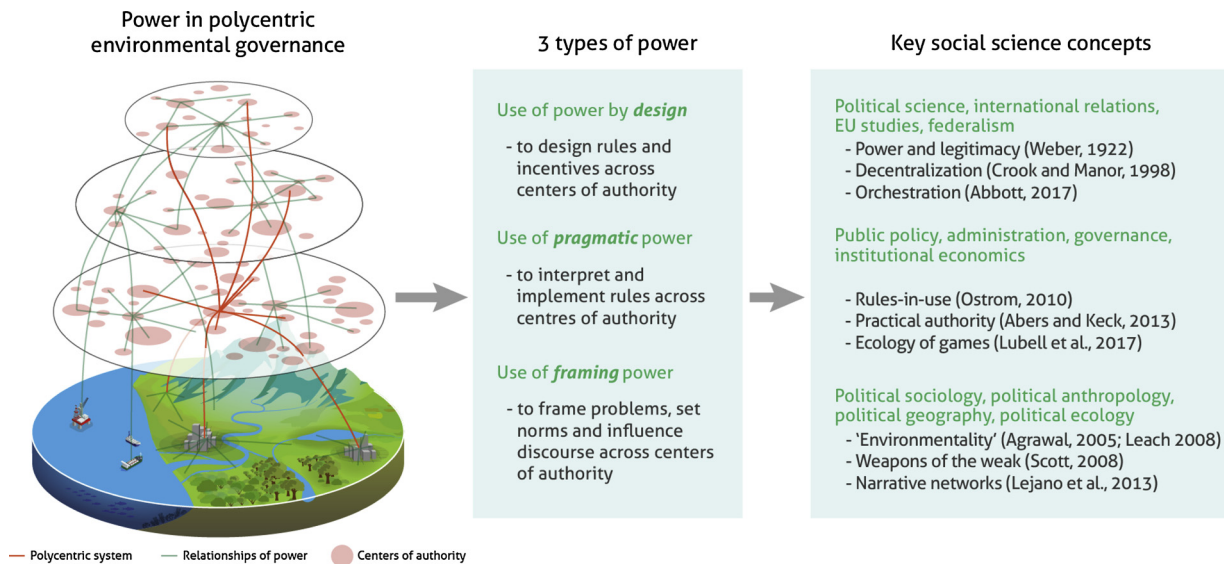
Power in polycentric environmental governance

3 types of power

Key social science concepts

Use of power by *design*

- to design rules and incentives across centers of authority

Use of *pragmatic* power

- to interpret and implement rules across centres of authority

Use of *framing* power

- to frame problems, set norms and influence discourse across centers of authority

Political science, international relations, EU studies, federalism

- Power and legitimacy (Weber, 1922)
- Decentralization (Crook and Manor, 1998)
- Orchestration (Abbott, 2017)

Public policy, administration, governance, institutional economics

- Rules-in-use (Ostrom, 2010)
- Practical authority (Abers and Keck, 2013)
- Ecology of games (Lubell et al., 2017)

Political sociology, political anthropology, political geography, political ecology

- 'Environmentality' (Agrawal, 2005; Leach 2008)
- Weapons of the weak (Scott, 2008)
- Narrative networks (Lejano et al., 2013)

Polycentric system
Relationships of power
Centers of authority